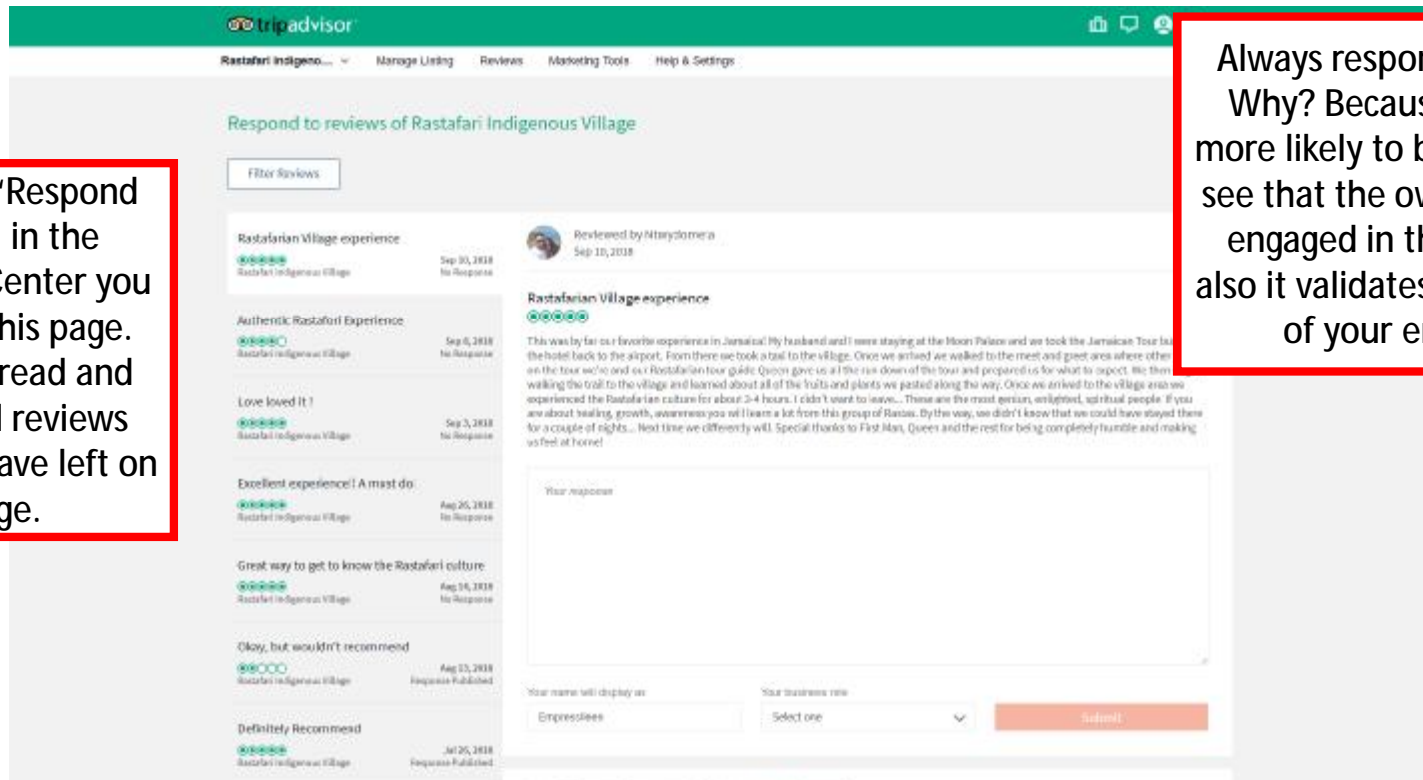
tripadvisor

Rastafari Indigeno... Manage Listing Reviews Marketing Tools Help & Settings

Respond to reviews of Rastafari Indigenous Village

Filter Reviews

Rastafarian Village experience
Sep 10, 2018
Rastafari Indigenous Village
No Response

Authentic Rastafari Experience
Sep 6, 2018
Rastafari Indigenous Village
No Response

Love loved it !
Sep 3, 2018
Rastafari Indigenous Village
No Response

Excellent experience! A must do
Aug 26, 2018
Rastafari Indigenous Village
No Response

Great way to get to know the Rastafari culture
Aug 14, 2018
Rastafari Indigenous Village
No Response

Okay, but wouldn't recommend
Aug 13, 2018
Rastafari Indigenous Village
Response Published

Definitely Recommend
Jul 26, 2018
Rastafari Indigenous Village
Response Published

Reviewed by Ntarydomera
Sep 10, 2018

Rastafarian Village experience

This was by far our favorite experience in Jamaica! My husband and I were staying at the Moon Palace and we took the Jamaican Tour bus from the hotel back to the airport. From there we took a taxi to the village. Once we arrived we walked to the meet and greet area where other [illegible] on the tour we're and our Rastafarian tour guide Queen gave us all the run down of the tour and prepared us for what to expect. We then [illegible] walking the trail to the village and learned about all of the fruits and plants we pasted along the way. Once we arrived to the village area we experienced the Rastafarian culture for about 3-4 hours. I didn't want to leave... These are the most genius, enlightened, spiritual people. If you are about healing, growth, awareness you wil learn a lot from this group of Rastas. By the way, we didn't know that we could have stayed there for a couple of nights... Next time we cdifferently will. Special thanks to First Man, Queen and the rest for being completely humble and making us feel at home!

Your response

Your name will display as
Empressleex

Your business role
Select one

Submit

'Respond
in the
Center you
his page.
read and
l reviews
ave left on
ge.

Always respon
Why? Becaus
more likely to b
see that the ov
engaged in th
also it validates
of your e